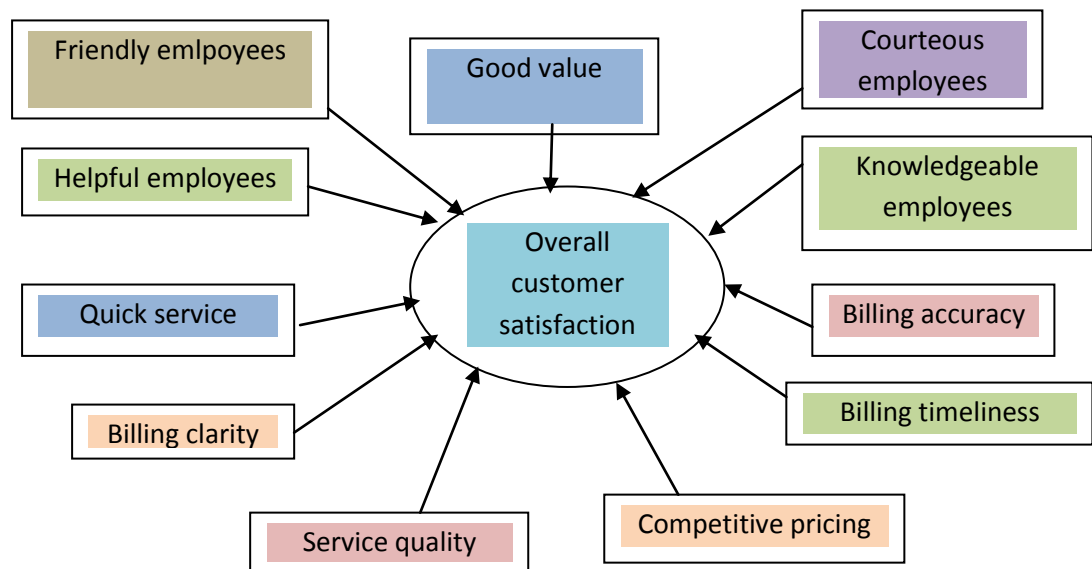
Friendly emlpoyees

Good value

Courteous employees

Helpful employees

Knowledgeable employees

Overall customer satisfaction

Quick service

Billing accuracy

Billing timeliness

Billing clarity

Service quality

Competitive pricing